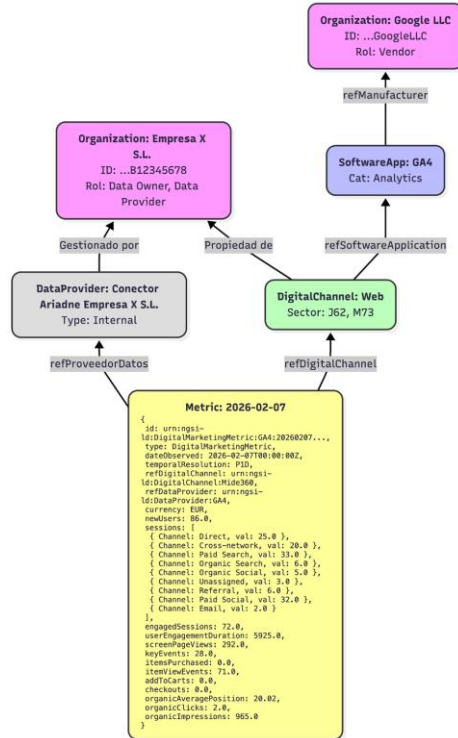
Organization: Google LLC
ID: ...GoogleLLC
Rol: Vendor

refManufacturer

Organization: Empresa X S.L.
ID: ...B12345678
Rol: Data Owner, Data Provider

SoftwareApp: GA4
Cat: Analytics

Gestionado por

Propiedad de

refSoftwareApplication

DataProvider: Conector Ariadne Empresa X S.L.
Type: Internal

DigitalChannel: Web
Sector: J62, M73

refProveedorDatos

refDigitalChannel

Metric: 2026-02-07

{
id: urn:ngsi-ld:DigitalMarketingMetric:GA4:20260207...,
type: DigitalMarketingMetric,
dateObserved: 2026-02-07T00:00:00Z,
temporalResolution: P1D,
refDigitalChannel: urn:ngsi-ld:DigitalChannel:Mide360,
refDataProvider: urn:ngsi-ld:DataProvider:GA4,
currency: EUR,
newUsers: 86.0,
sessions: [
{ Channel: Direct, val: 25.0 },
{ Channel: Cross-network, val: 20.0 },
{ Channel: Paid Search, val: 33.0 },
{ Channel: Organic Search, val: 6.0 },
{ Channel: Organic Social, val: 5.0 },
{ Channel: Unassigned, val: 3.0 },
{ Channel: Referral, val: 6.0 },
{ Channel: Paid Social, val: 32.0 },
{ Channel: Email, val: 2.0 }
],
engagedSessions: 72.0,
userEngagementDuration: 5925.0,
screenPageViews: 292.0,
keyEvents: 28.0,
itemsPurchased: 0.0,
itemViewEvents: 71.0,
addToCarts: 0.0,
checkouts: 0.0,
organicAveragePosition: 20.02,
organicClicks: 2.0,
organicImpressions: 965.0
}